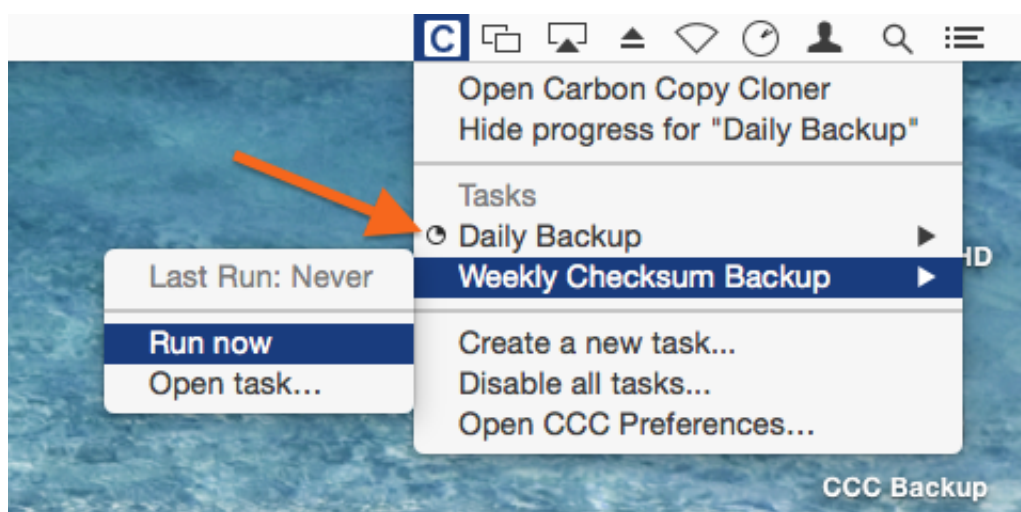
C

Open Carbon Copy Cloner
Hide progress for "Daily Backup"

Tasks
Daily Backup
Weekly Checksum Backup

Create a new task...
Disable all tasks...
Open CCC Preferences...

Last Run: Never

Run now
Open task...

HD

CCC Backup